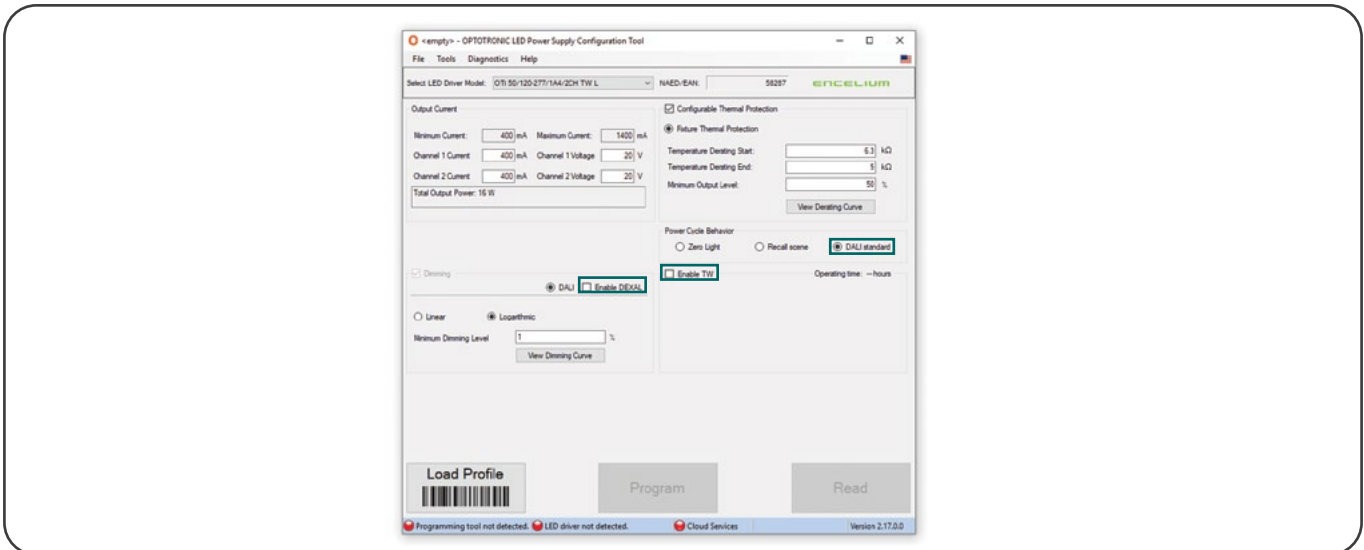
<empty> - OPTOTRONIC LED Power Supply Configuration Tool

File Tools Diagnostics Help

Select LED Driver Model: OTi 50/120-277/1A4/2CH TW L

NAED/EAN: 58287

encelium

Output Current

Minimum Current: 400 mA Maximum Current: 1400 mA

Channel 1 Current 400 mA Channel 1 Voltage 20 V

Channel 2 Current 400 mA Channel 2 Voltage 20 V

Total Output Power: 16 W

Configurable Thermal Protection

Fixture Thermal Protection

Temperature Derating Start: 6.3 kΩ

Temperature Derating End: 5 kΩ

Minimum Output Level: 50 %

View Derating Curve

Power Cycle Behavior

Zero Light Recall scene DALI standard

Dimming

DALI Enable DEXAL

Enable TW

Operating time: -- hours

Linear Logarithmic

Minimum Dimming Level 1 %

View Dimming Curve

Load Profile

Program

Read

Programming tool not detected. LED driver not detected.

Cloud Services

Version 2.17.0.0